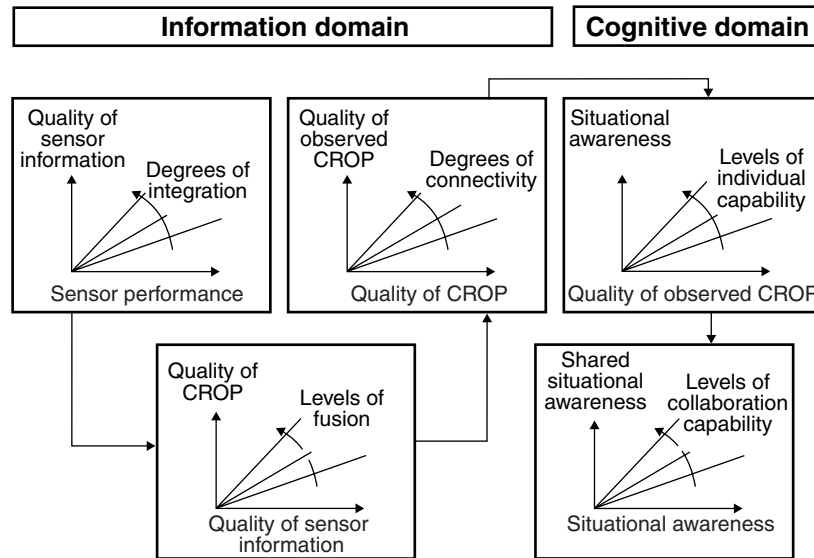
Information domain

Cognitive domain

Quality of sensor information

Degrees of integration

Sensor performance

Quality of observed CROP

Degrees of connectivity

Quality of CROP

Situational awareness

Levels of individual capability

Quality of observed CROP

Quality of CROP

Levels of fusion

Quality of sensor information

Shared situational awareness

Levels of collaboration capability

Situational awareness